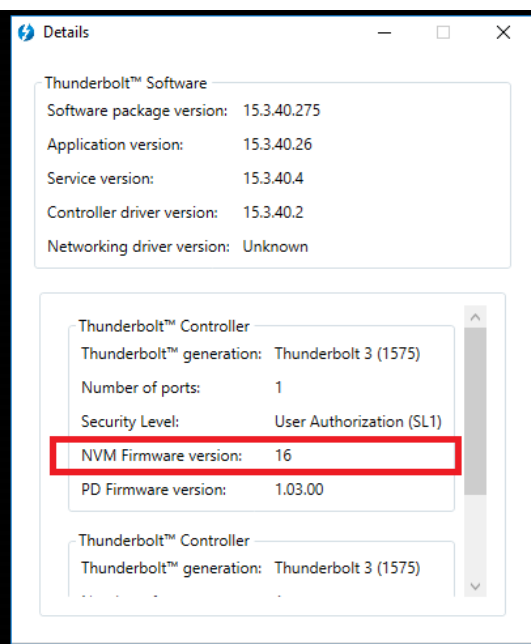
Details

Thunderbolt™ Software

| | |
|---|---|
| Software package version: | 15.3.40.275 |
| Application version: | 15.3.40.26 |
| Service version: | 15.3.40.4 |
| Controller driver version: | 15.3.40.2 |
| Networking driver version: | Unknown |

Thunderbolt™ Controller

| | |
|---|---|
| Thunderbolt™ generation: | Thunderbolt 3 (1575) |
| Number of ports: | 1 |
| Security Level: | User Authorization (SL1) |
| NVM Firmware version: | 16 |
| PD Firmware version: | 1.03.00 |

Thunderbolt™ Controller

| | |
|---|---|
| Thunderbolt™ generation: | Thunderbolt 3 (1575) |
| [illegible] | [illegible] |